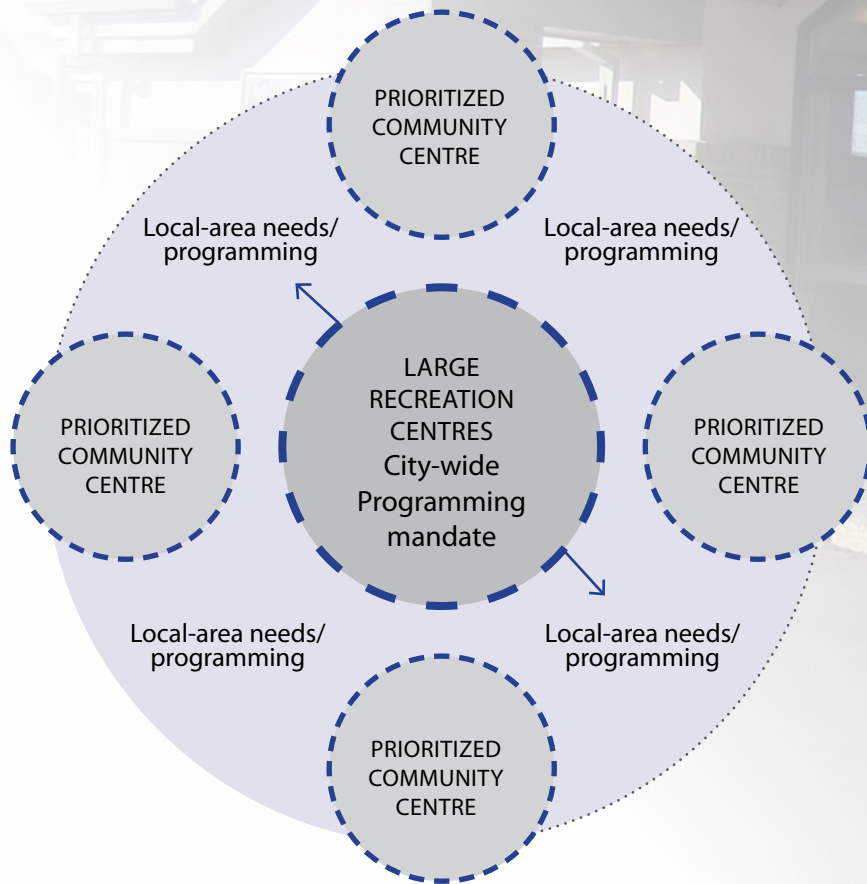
PRIORITIZED COMMUNITY CENTRE

Local-area needs/ programming

Local-area needs/ programming

PRIORITIZED COMMUNITY CENTRE

LARGE RECREATION CENTRES City-wide Programming mandate

PRIORITIZED COMMUNITY CENTRE

Local-area needs/ programming

Local-area needs/ programming

PRIORITIZED COMMUNITY CENTRE